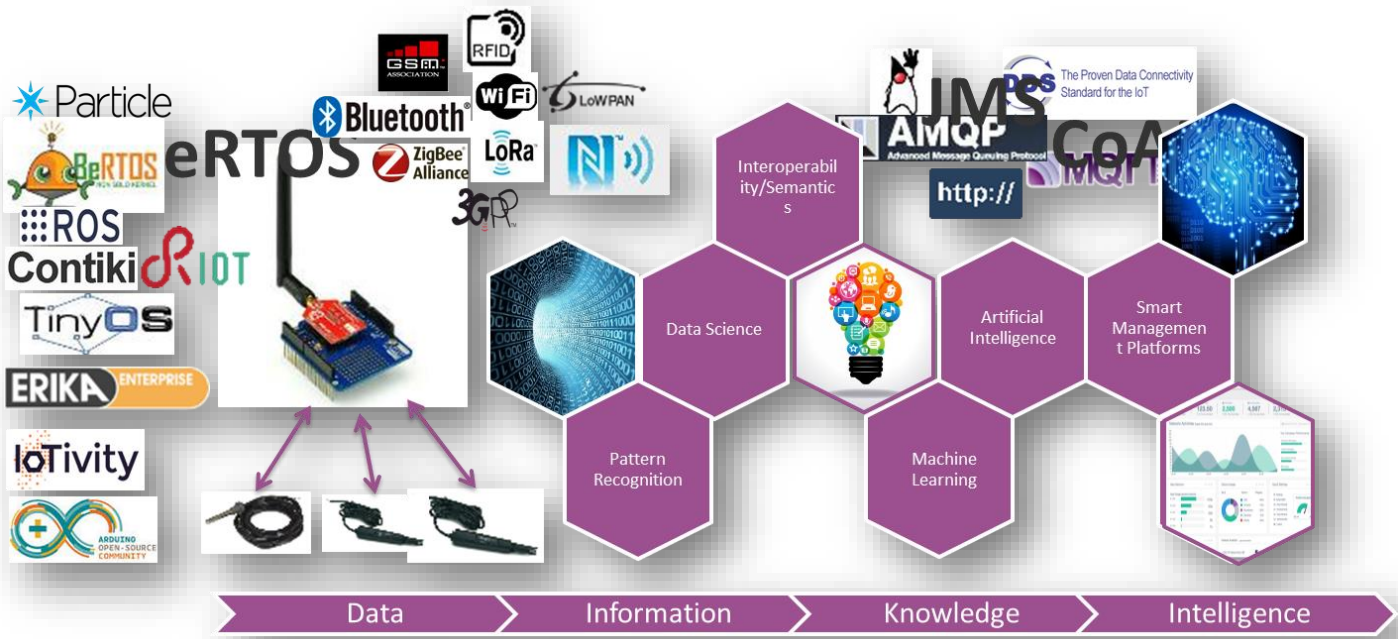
Particle

BeRTOS

eRTOS

ROS

Contiki

RIOT

TinyOS

ERIKA ENTERPRISE

IoTivity

ARDUINO OPEN-SOURCE COMMUNITY

GSM ASSOCIATION

RFID

Bluetooth®

WiFi

6LoWPAN

ZigBee Alliance

LoRa

3GPP

JMS

DDS The Proven Data Connectivity Standard for the IoT

AMQP Advanced Message Queuing Protocol

CoA

MQTT

http://

Interoperability/Semantics

Data Science

Artificial Intelligence

Smart Management Platforms

Pattern Recognition

Machine Learning

Data

Information

Knowledge

Intelligence